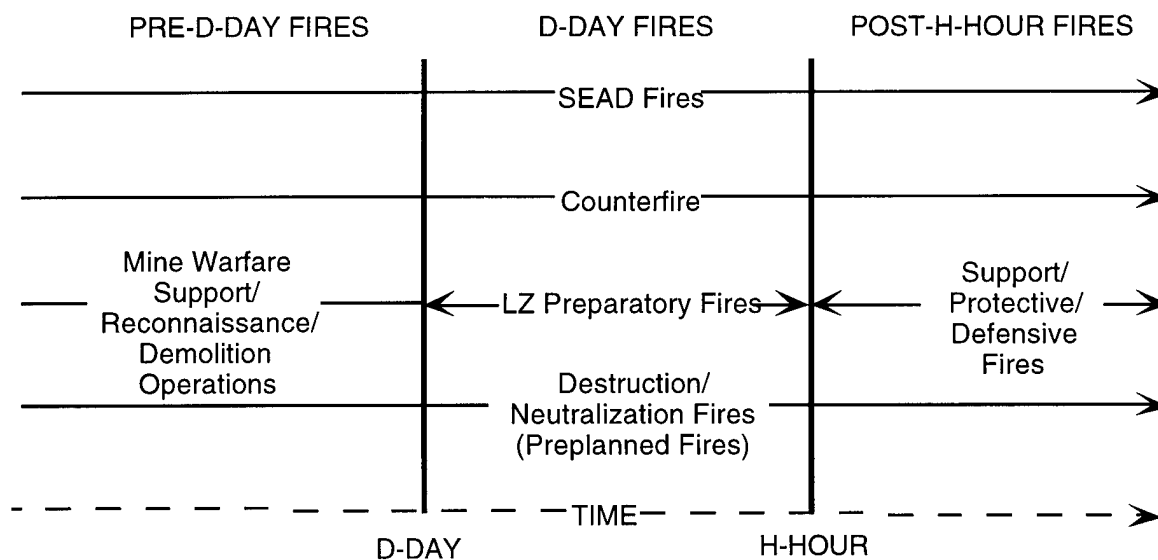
PRE-D-DAY FIRES

D-DAY FIRES

POST-H-HOUR FIRES

SEAD Fires

Counterfire

Mine Warfare Support/ Reconnaissance/ Demolition Operations

LZ Preparatory Fires

Support/ Protective/ Defensive Fires

Destruction/ Neutralization Fires (Preplanned Fires)

TIME

D-DAY

H-HOUR